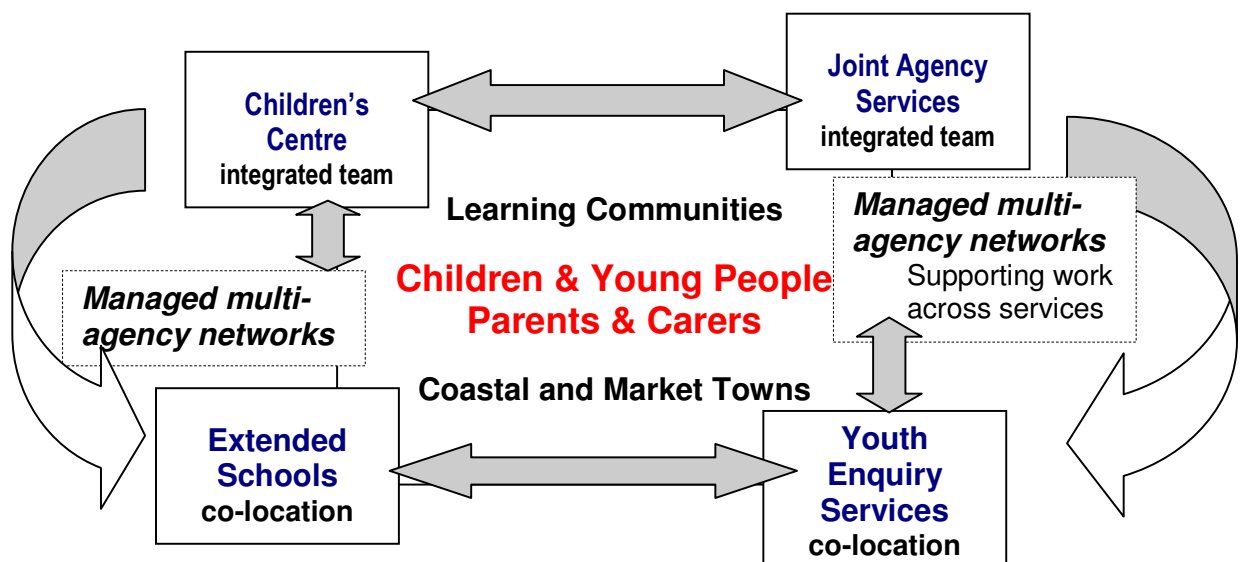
Children's Centre
integrated team

Joint Agency Services
integrated team

Learning Communities

Managed multi-agency networks
Supporting work across services

Managed multi-agency networks

Children & Young People
Parents & Carers

Coastal and Market Towns

Extended Schools
co-location

Youth Enquiry Services
co-location